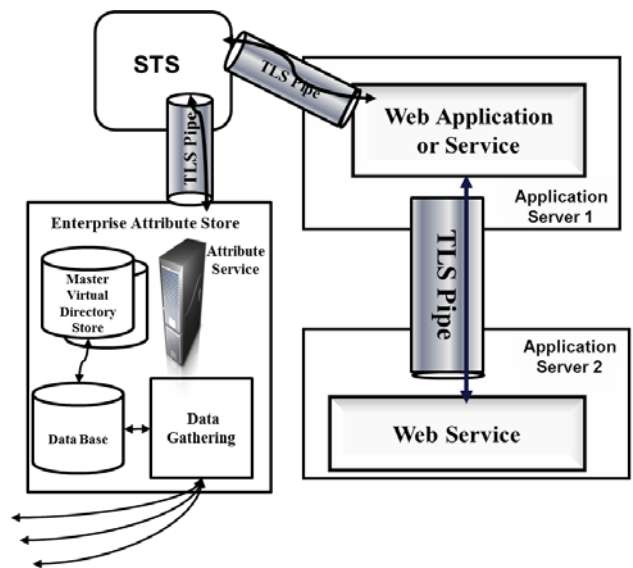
STS

TLS Pipe

TLS Pipe

Web Application or Service

Application Server 1

Enterprise Attribute Store

Master Virtual Directory Store

Attribute Service

TLS Pipe

Application Server 2

Data Base

Data Gathering

Web Service